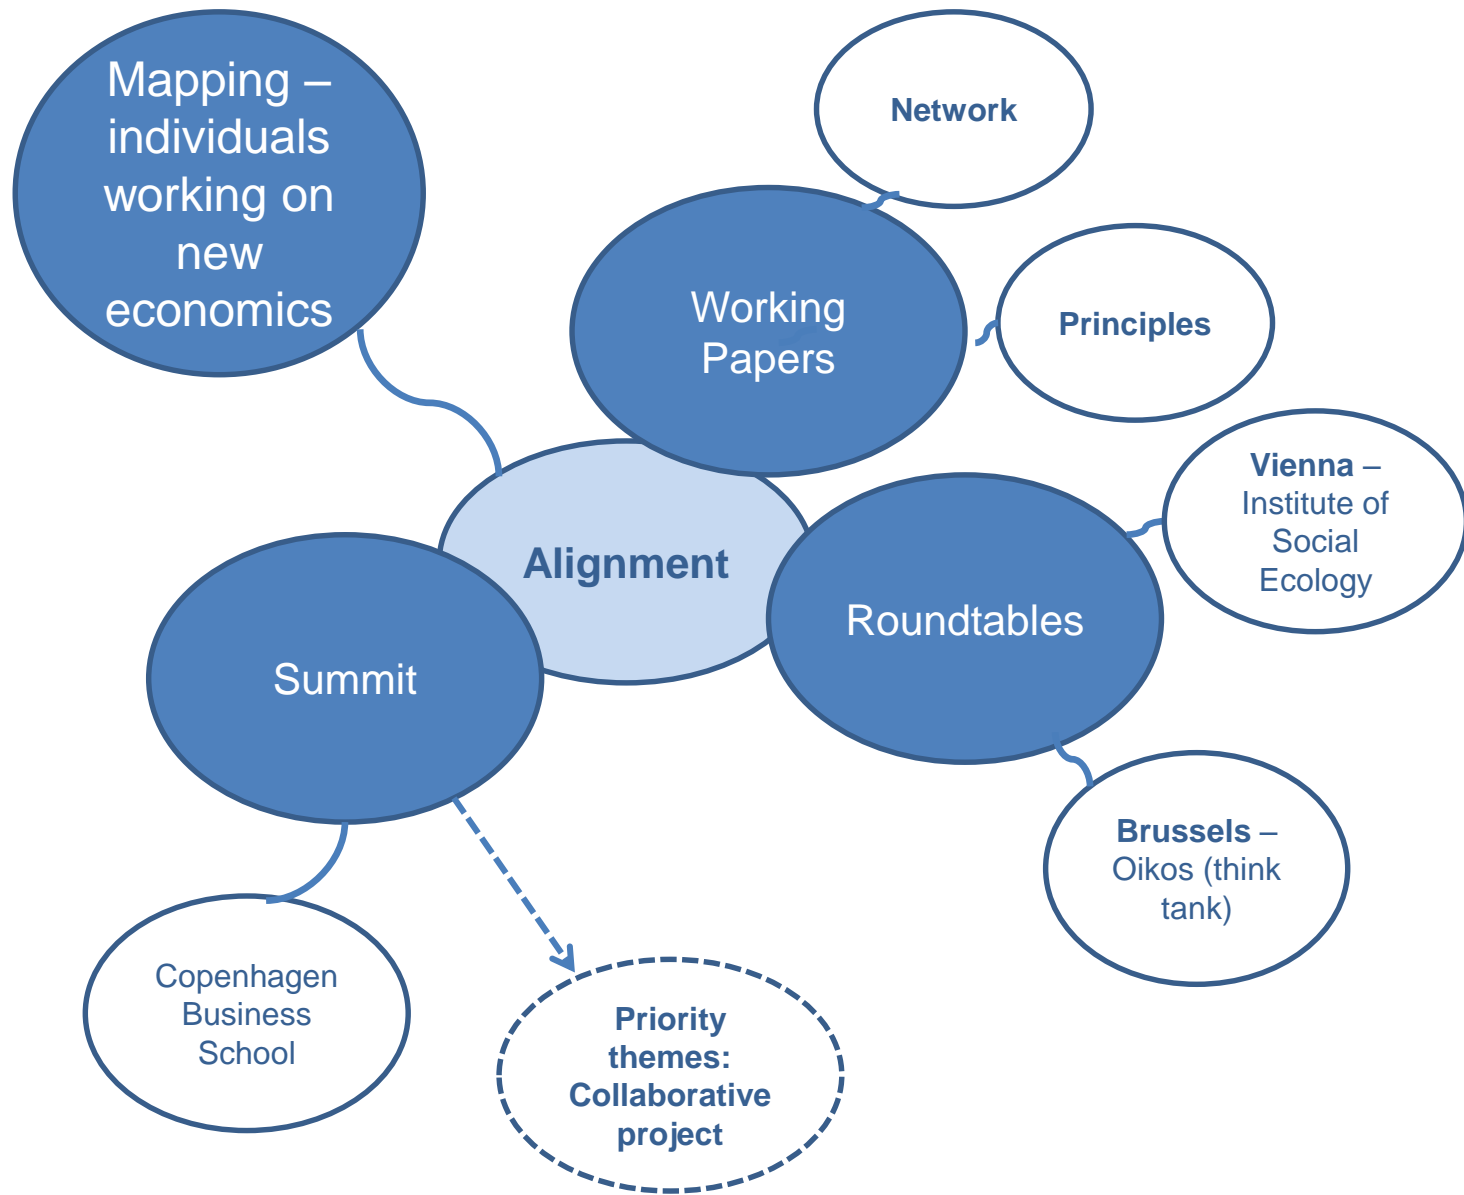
Mapping – individuals working on new economics

Network

Working Papers

Principles

Alignment

Vienna – Institute of Social Ecology

Roundtables

Summit

Brussels – Oikos (think tank)

Copenhagen Business School

Priority themes: Collaborative project